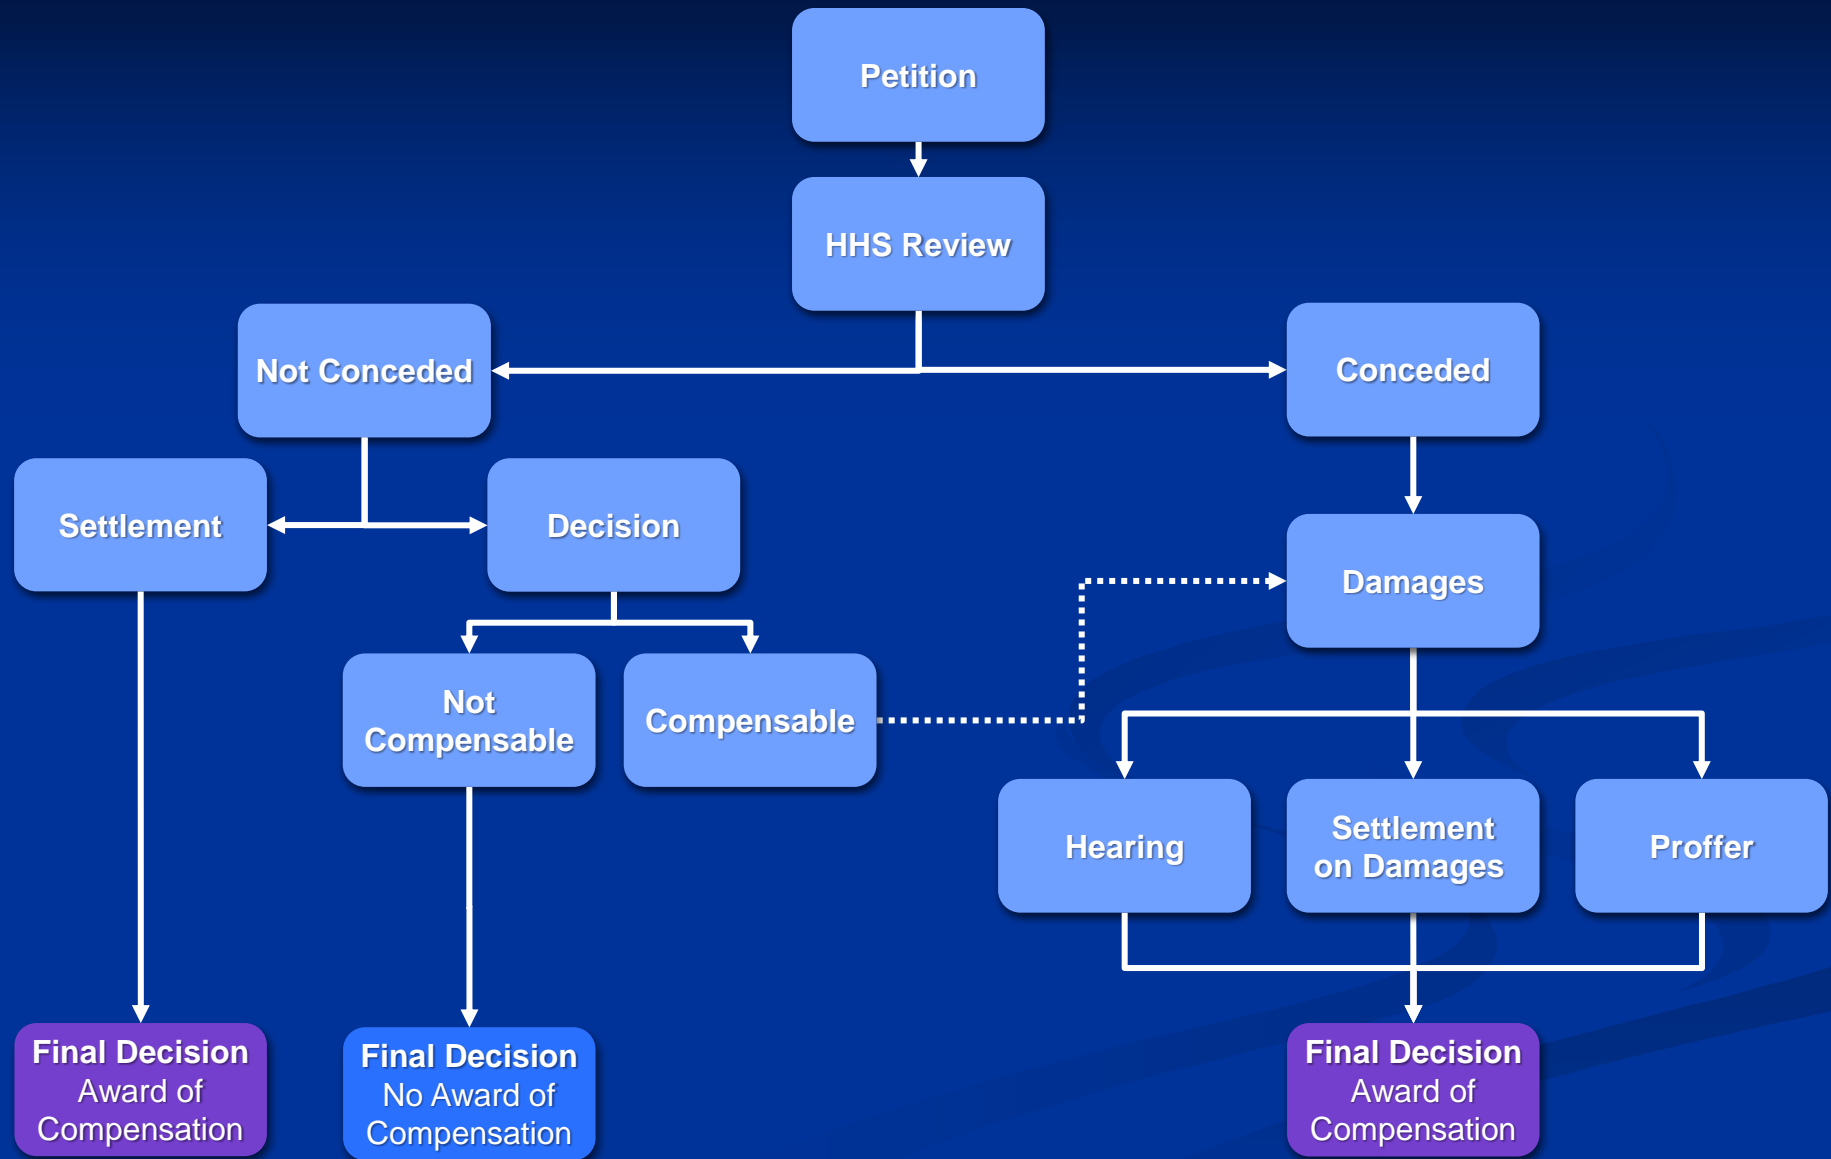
Petition

HHS Review

Not Conceded

Conceded

Settlement

Decision

Damages

Not Compensable

Compensable

Hearing

Settlement on Damages

Proffer

Final Decision Award of Compensation

Final Decision No Award of Compensation

Final Decision Award of Compensation